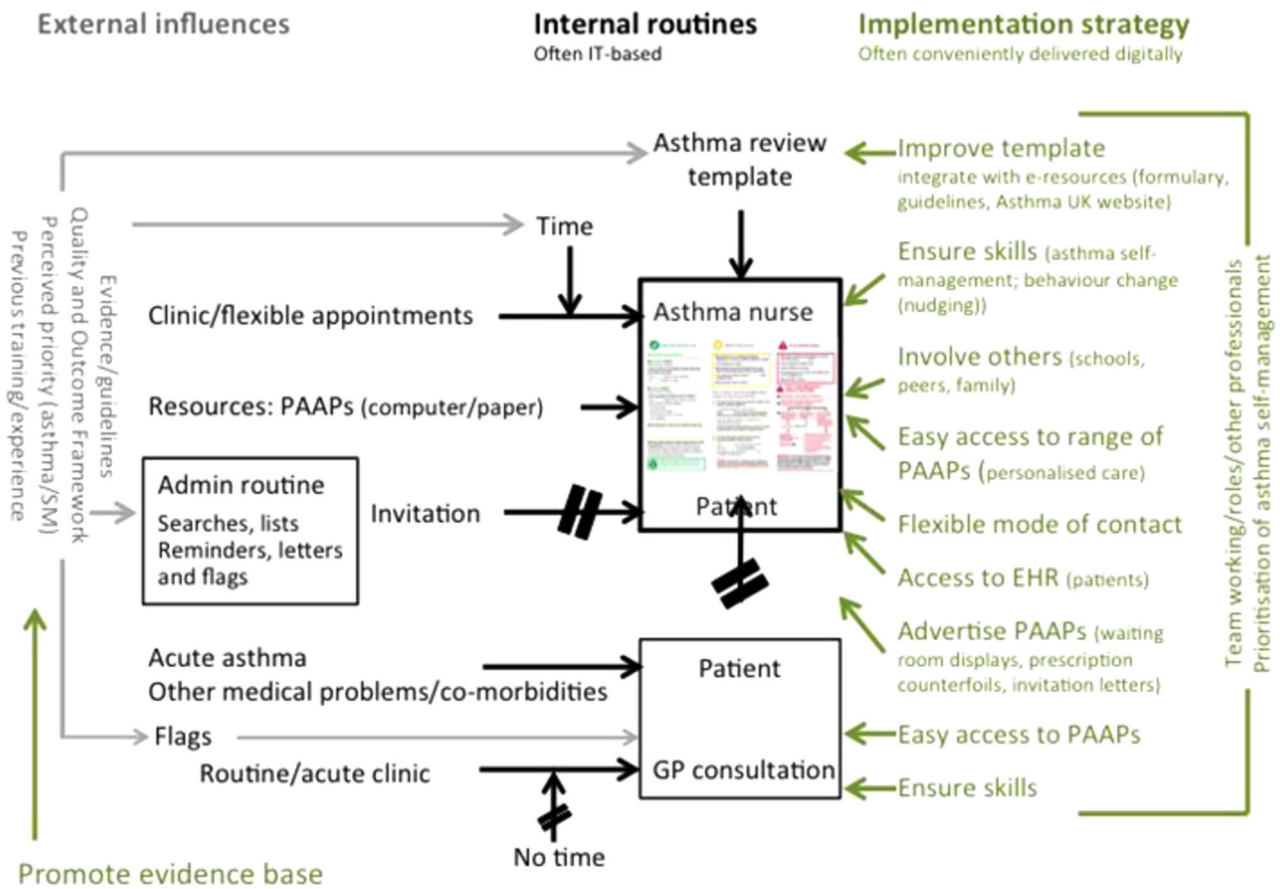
External influences

Internal routines
Often IT-based

Implementation strategy
Often conveniently delivered digitally

Evidence/guidelines
Quality and Outcome Framework
Perceived priority (asthma/SM)
Previous training/experience

Asthma review template

Time

Clinic/flexible appointments

Resources: PAAPs (computer/paper)

Asthma nurse

Admin routine
Searches, lists
Reminders, letters and flags

Invitation

Patient

Acute asthma
Other medical problems/co-morbidities

Patient

Flags

Routine/acute clinic

GP consultation

No time

Promote evidence base

Improve template
integrate with e-resources (formulary, guidelines, Asthma UK website)

Ensure skills (asthma self-management; behaviour change (nudging))

Involve others (schools, peers, family)

Easy access to range of PAAPs (personalised care)

Flexible mode of contact

Access to EHR (patients)

Advertise PAAPs (waiting room displays, prescription counterfoils, invitation letters)

Easy access to PAAPs

Ensure skills

Team working/roles/other professionals
Prioritisation of asthma self-management